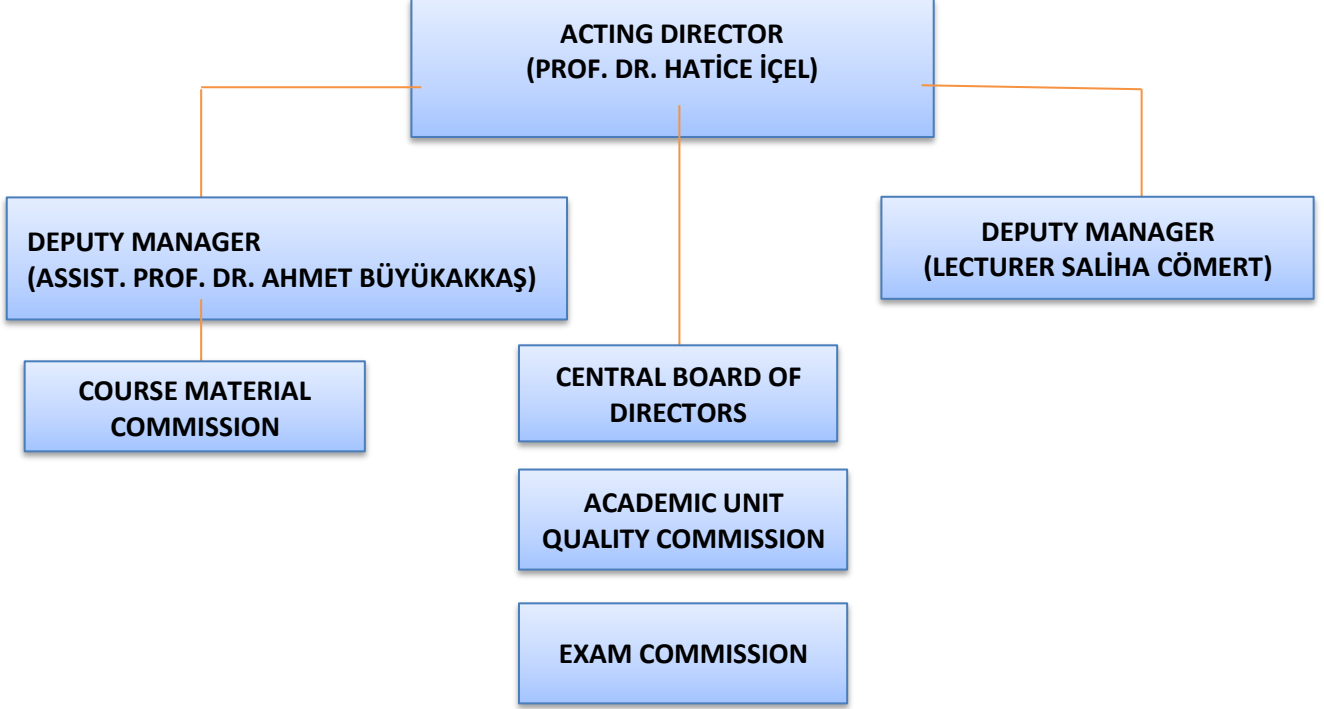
ACTING DIRECTOR
(PROF. DR. HATİCE İÇEL)

DEPUTY MANAGER
(ASSIST. PROF. DR. AHMET BÜYÜKAKKAŞ)

DEPUTY MANAGER
(LECTURER SALİHA CÖMERT)

COURSE MATERIAL COMMISSION

CENTRAL BOARD OF DIRECTORS

ACADEMIC UNIT QUALITY COMMISSION

EXAM COMMISSION